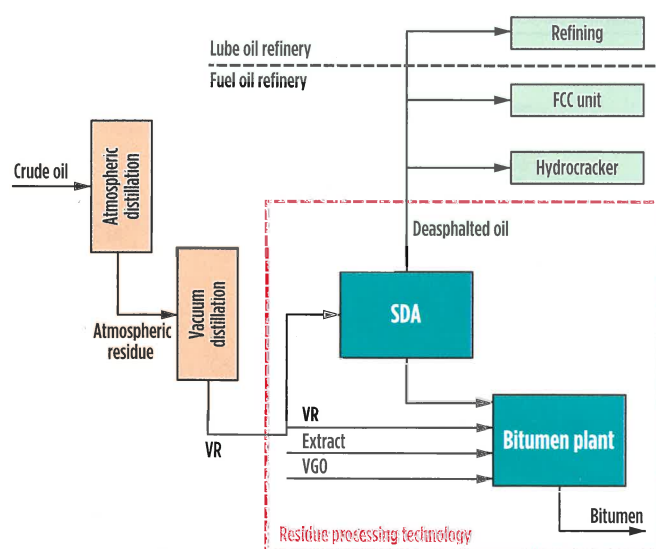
Lube oil refinery
Fuel oil refinery
Refining
FCC unit
Hydrocracker
Crude oil
Atmospheric distillation
Deasphalted oil
Vacuum distillation
Atmospheric residue
SDA
VR
VR
Extract
VGO
Bitumen plant
Bitumen
Residue processing technology